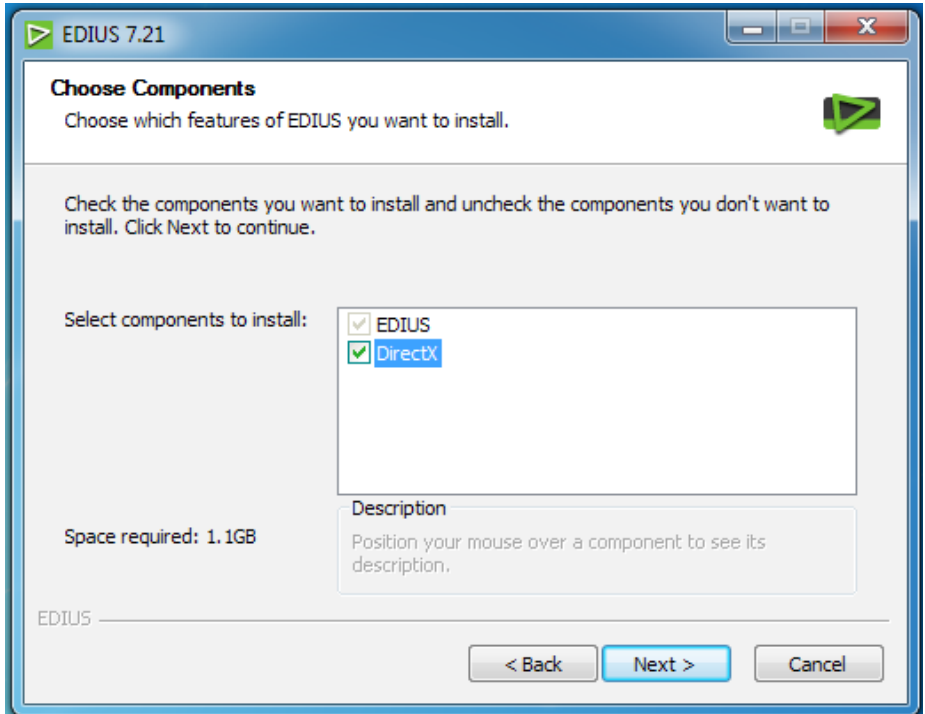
EDIUS 7.21

Choose Components

Choose which features of EDIUS you want to install.

Check the components you want to install and uncheck the components you don't want to install. Click Next to continue.

Select components to install:

EDIUS
DirectX

Description

Position your mouse over a component to see its description.

Space required: 1.1GB

EDIUS

< Back
Next >
Cancel